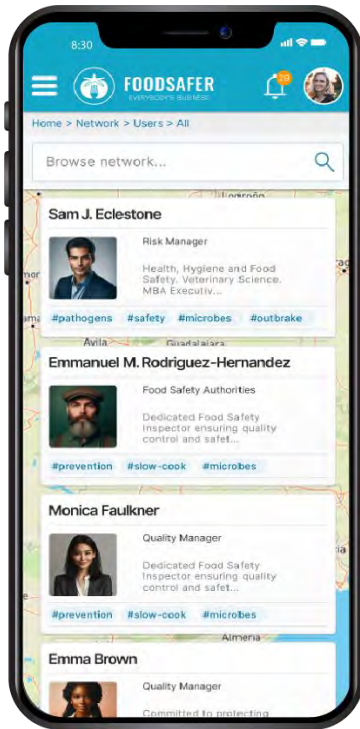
8:30

FOODSAFER
EVERYONE'S BUSINESS

29

Home > Network > Users > All

Browse network...

Logroño

Sam J. Eclestone

Risk Manager

Health, Hygiene and Food Safety, Veterinary Science, MBA Executiv...

#pathogens #safety #microbes #outbrake

Avila Guadalajara

Emmanuel M. Rodriguez-Hernandez

Food Safety Authorities

Dedicated Food Safety Inspector ensuring quality control and safet...

#prevention #slow-cook #microbes

Monica Faulkner

Quality Manager

Dedicated Food Safety Inspector ensuring quality control and safet...

#prevention #slow-cook #microbes

Almeria

Emma Brown

Quality Manager

Committed to protecting